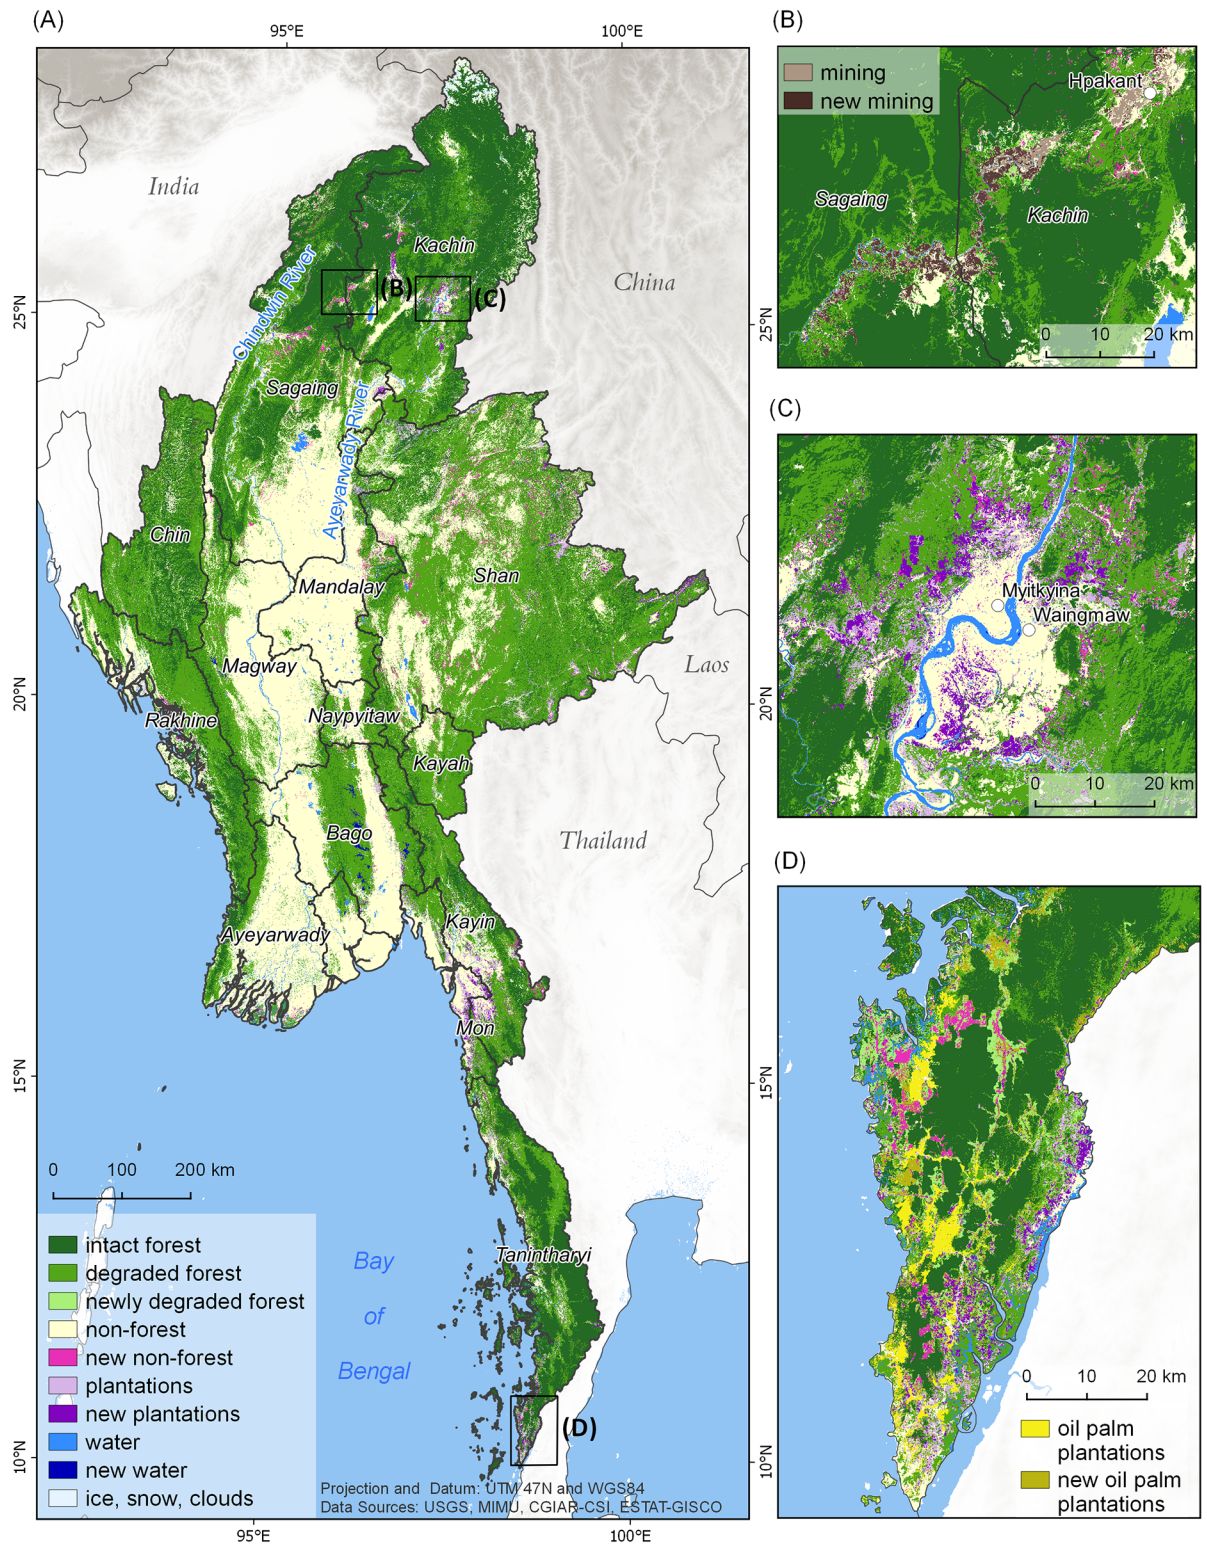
(A)

95°E

100°E

India

China

Kachin

(B)

(C)

Chindwin River

Sagaing

Ayeyarwady River

Chin

Shan

Mandalay

Magway

Laos

Rakhine

Naypyitaw

Kayah

Bago

Thailand

Ayeyarwady

Kayin

Mon

Tanintharyi

Bay of Bengal

(D)

25°N

20°N

15°N

10°N

0 100 200 km

intact forest
degraded forest
newly degraded forest
non-forest
new non-forest
plantations
new plantations
water
new water
ice, snow, clouds

Projection and Datum: UTM 47N and WGS84
Data Sources: USGS, MIMU, CGIAR-CSI, ESTAT-GISCO

95°E

100°E

(B)

mining
new mining

Hpakant

Sagaing

Kachin

25°N

0 10 20 km

(C)

Myitkyina

Waingmaw

20°N

0 10 20 km

(D)

15°N

10°N

0 10 20 km

oil palm plantations
new oil palm plantations